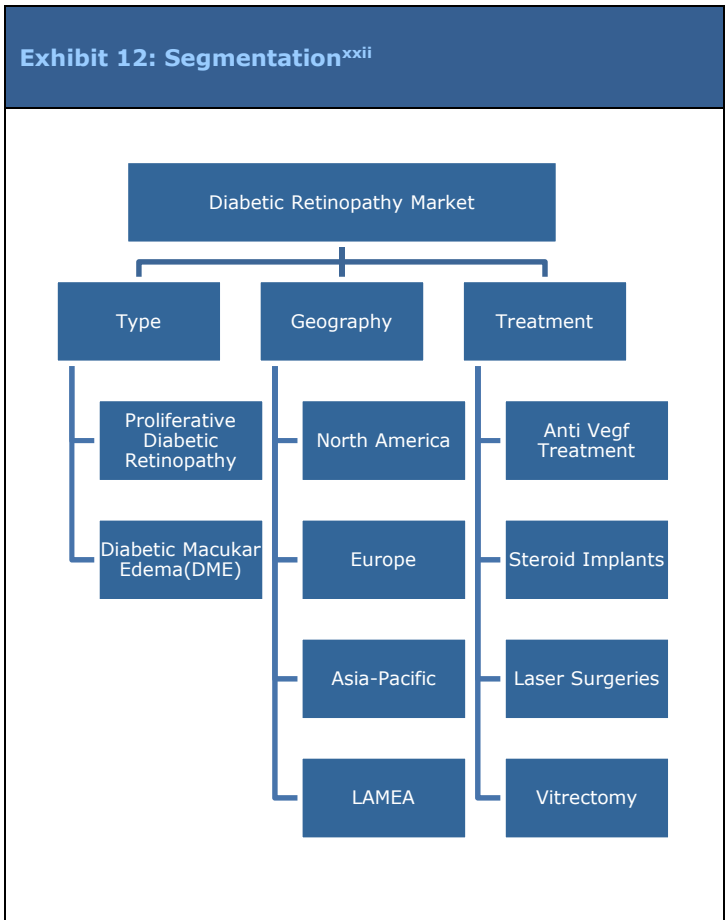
Exhibit 12: Segmentation$^{xxii}$

Diabetic Retinopathy Market

Type

Geography

Treatment

Proliferative Diabetic Retinopathy

Diabetic Macukar Edema(DME)

North America

Europe

Asia-Pacific

LAMEA

Anti Vegf Treatment

Steroid Implants

Laser Surgeries

Vitrectomy